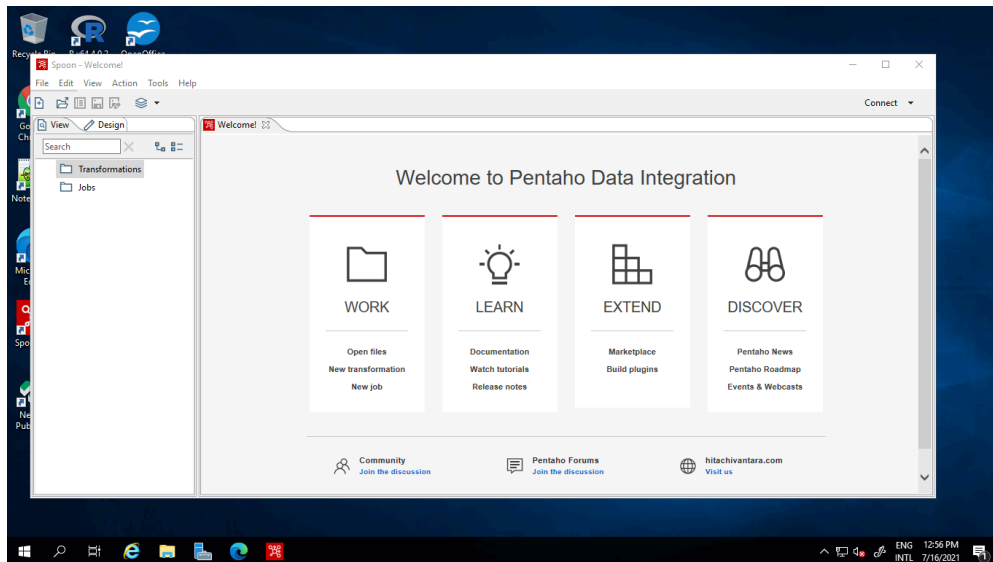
Recycle Bin
R x64 4.0.2
OpenOffice

Spoon - Welcome!

File Edit View Action Tools Help

Connect

View Design

Search

Transformations
Jobs

Welcome!

Welcome to Pentaho Data Integration

WORK
Open files
New transformation
New job

LEARN
Documentation
Watch tutorials
Release notes

EXTEND
Marketplace
Build plugins

DISCOVER
Pentaho News
Pentaho Roadmap
Events & Webcasts

Community
Join the discussion

Pentaho Forums
Join the discussion

hitachivantara.com
Visit us

ENG INTL
12:56 PM
7/16/2021